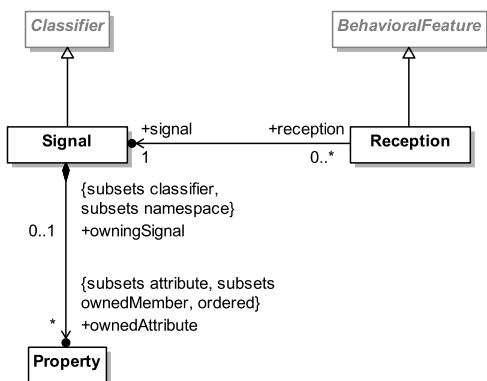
Classifier

BehavioralFeature

Signal

+signal

1

+reception

0..*

Reception

{subsets classifier, subsets namespace}

0..1

+owningSignal

{subsets attribute, subsets ownedMember, ordered}

*

+ownedAttribute

Property